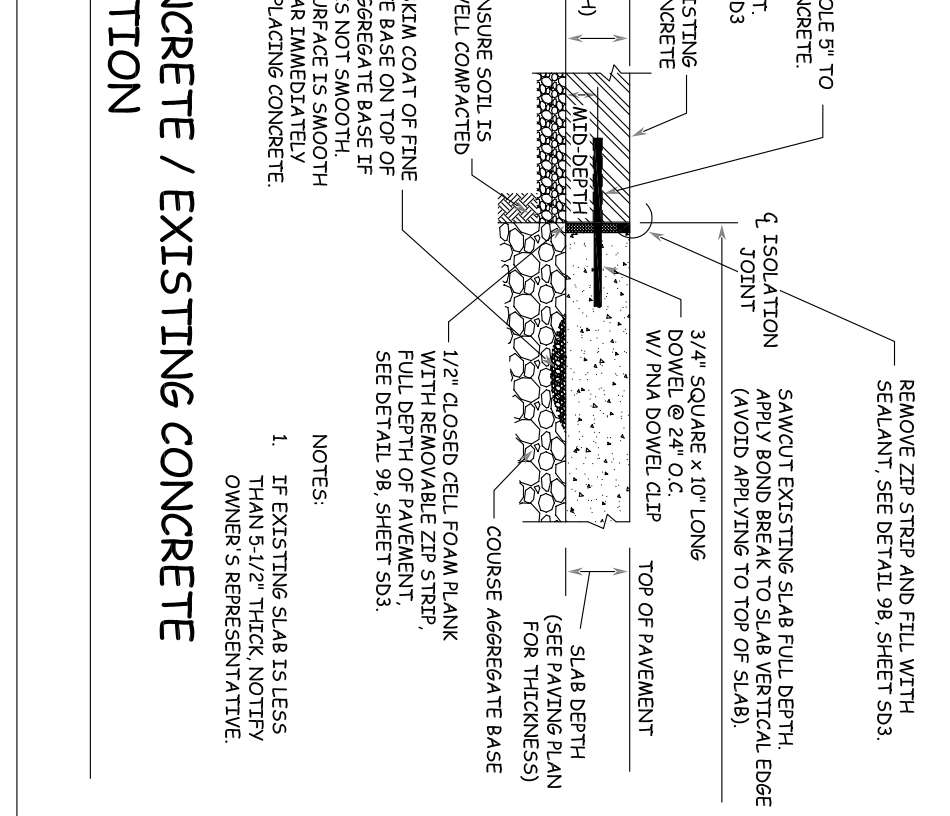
NCRETE / EXISTING CONCRETE
TION

OLE 5" TO
NCRETE.

T.
D3

(-)

ISTING
NCRETE

NSURE SOIL IS
VELL COMPACTED

KIM COAT OF FINE
E BASE ON TOP OF
GGREGATE BASE IF
S NOT SMOOTH.
URFACE IS SMOOTH
AR IMMEDIATELY
PLACING CONCRETE.

MID-DEPTH

℄ ISOLATION
JOINT

REMOVE ZIP STRIP AND FILL WITH
SEALANT, SEE DETAIL 9B, SHEET SD3.

SAWCUT EXISTING SLAB FULL DEPTH.
APPLY BOND BREAK TO SLAB VERTICAL EDGE
(AVOID APPLYING TO TOP OF SLAB).

3/4" SQUARE x 10" LONG
DOWEL @ 24" O.C.
W/ PNA DOWEL CLIP

TOP OF PAVEMENT

SLAB DEPTH
(SEE PAVING PLAN
FOR THICKNESS)

1/2" CLOSED CELL FOAM PLANK
WITH REMOVABLE ZIP STRIP,
FULL DEPTH OF PAVEMENT,
SEE DETAIL 9B, SHEET SD3.

COURSE AGGREGATE BASE

NOTES:

1. IF EXISTING SLAB IS LESS
THAN 5-1/2" THICK, NOTIFY
OWNER'S REPRESENTATIVE.